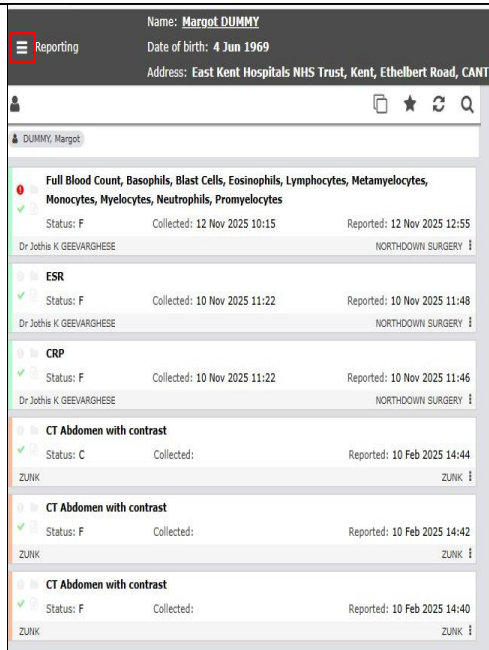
Reporting

Name: Margot DUMMY
Date of birth: 4 Jun 1969
Address: East Kent Hospitals NHS Trust, Kent, Ethelbert Road, CANT

DUMMY, Margot

Full Blood Count, Basophils, Blast Cells, Eosinophils, Lymphocytes, Metamyelocytes, Monocytes, Myelocytes, Neutrophils, Promyelocytes
Status: F Collected: 12 Nov 2025 10:15 Reported: 12 Nov 2025 12:55
Dr Jothis K GEEVARGHESE NORTHDOWN SURGERY

ESR
Status: F Collected: 10 Nov 2025 11:22 Reported: 10 Nov 2025 11:48
Dr Jothis K GEEVARGHESE NORTHDOWN SURGERY

CRP
Status: F Collected: 10 Nov 2025 11:22 Reported: 10 Nov 2025 11:46
Dr Jothis K GEEVARGHESE NORTHDOWN SURGERY

CT Abdomen with contrast
Status: C Collected: Reported: 10 Feb 2025 14:44
ZUNK ZUNK

CT Abdomen with contrast
Status: F Collected: Reported: 10 Feb 2025 14:42
ZUNK ZUNK

CT Abdomen with contrast
Status: F Collected: Reported: 10 Feb 2025 14:40
ZUNK ZUNK